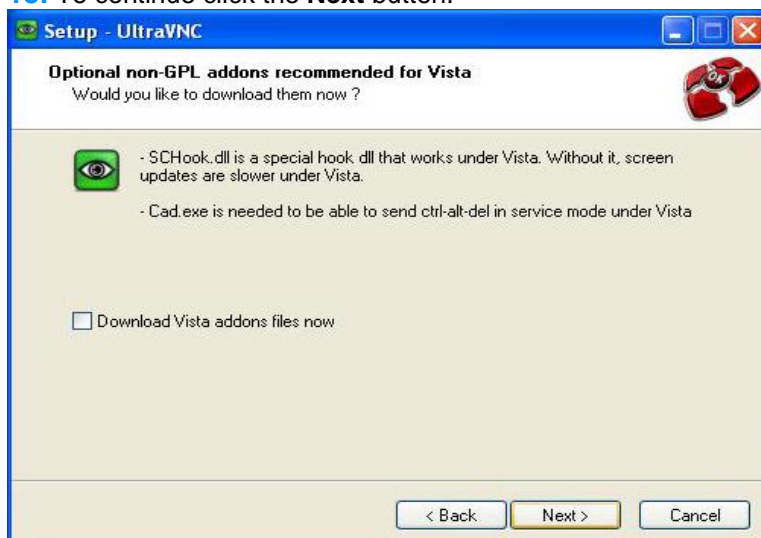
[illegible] To continue click the Next button.

Setup - UltraVNC

Optional non-GPL addons recommended for Vista
Would you like to download them now ?

- SCHook.dll is a special hook dll that works under Vista. Without it, screen updates are slower under Vista.

- Cad.exe is needed to be able to send ctrl-alt-del in service mode under Vista

Download Vista addons files now

< Back
Next >
Cancel